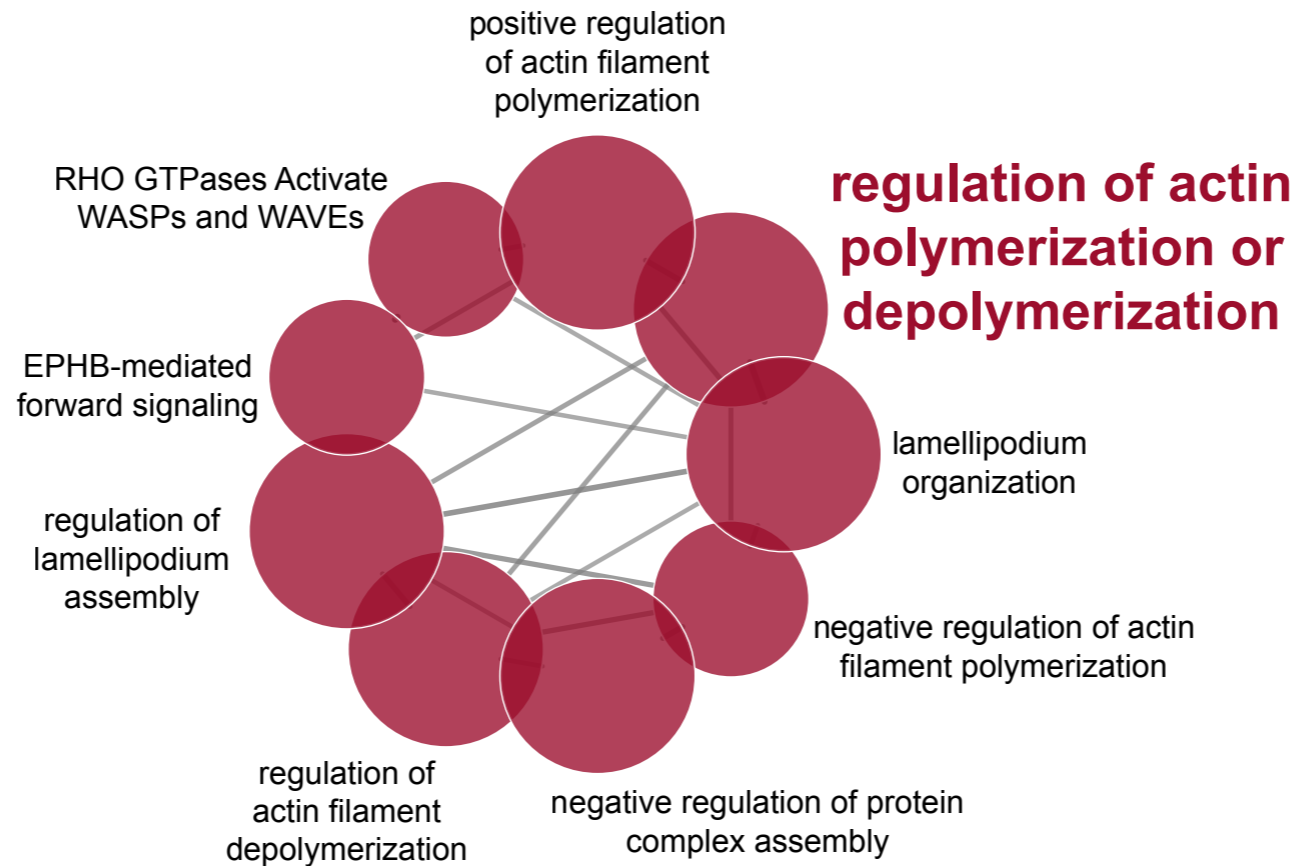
positive regulation of actin filament polymerization

RHO GTPases Activate WASPs and WAVEs

regulation of actin polymerization or depolymerization

EPHB-mediated forward signaling

lamellipodium organization

regulation of lamellipodium assembly

negative regulation of actin filament polymerization

regulation of actin filament depolymerization

negative regulation of protein complex assembly